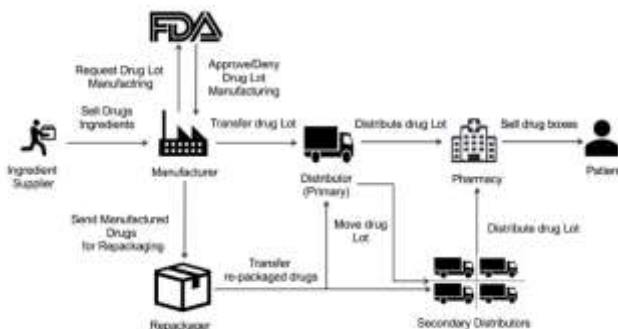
FDA

Request Drug Lot Manufactring

Approve/Deny Drug Lot Manufacturing

Sell Drugs Ingredients

Ingredient Supplier

Manufacturer

Transfer drug Lot

Distributor (Primary)

Distribute drug Lot

Pharmacy

Sell drug boxes

Patien

Send Manufactured Drugs for Repackaging

Transfer re-packaged drugs

Move drug Lot

Distribute drug Lot

Repackager

Secondary Distributors